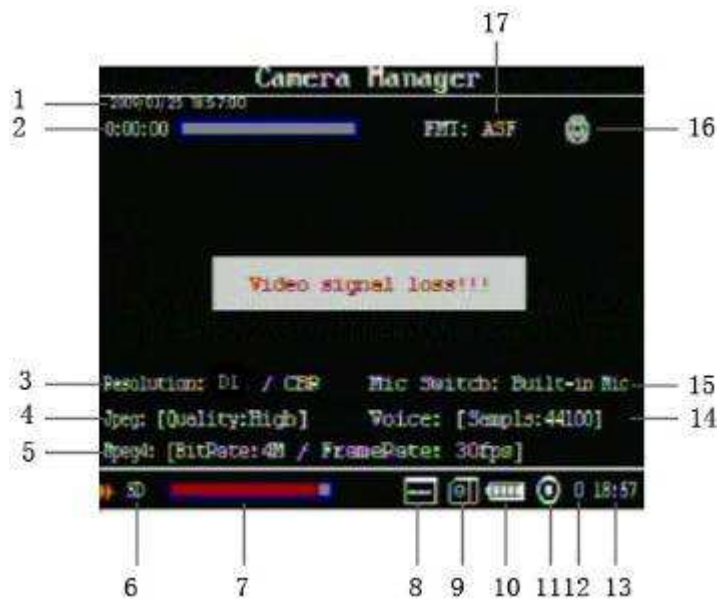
17

Camera Manager

1

2009/03/25 18:57:00

2

0:00:00

FMT: ASF

16

Video signal loss!!!

3

Resolution: D1 / CBR

Mic Switch: Built-in Mic

15

4

Jpeg: [Quality:High]

Voice: [Sampls:44100]

14

5

Mpeg4: [BitRate:4M / FrameRate: 30fps]

SD

0

18:57

6

7

8

9

10

11

12

13